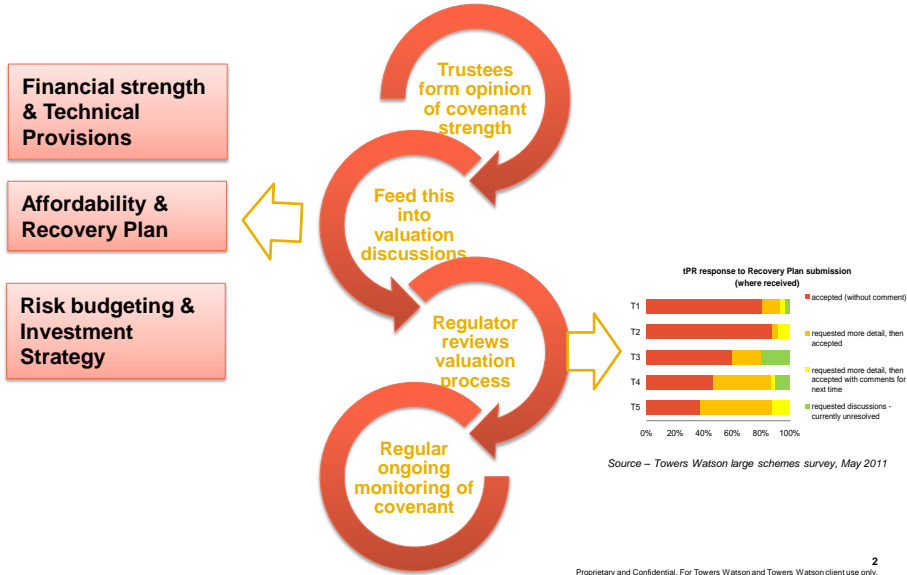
Financial strength & Technical Provisions

Affordability & Recovery Plan

Risk budgeting & Investment Strategy

Trustees form opinion of covenant strength

Feed this into valuation discussions

Regulator reviews valuation process

Regular ongoing monitoring of covenant

tPR response to Recovery Plan submission (where received)

T1
T2
T3
T4
T5

0% 20% 40% 60% 80% 100%

accepted (without comment)

requested more detail, then accepted

requested more detail, then accepted with comments for next time

requested discussions - currently unresolved

Source – Towers Watson large schemes survey, May 2011

2

Proprietary and Confidential. For Towers Watson and Towers Watson client use only.